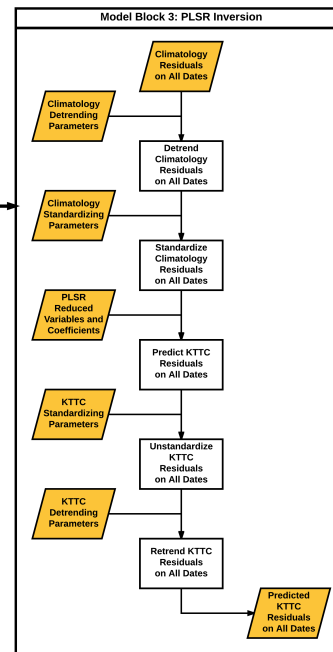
Model Block 3: PLSR Inversion

Climatology Residuals on All Dates

Climatology Detrending Parameters

Detrend Climatology Residuals on All Dates

Climatology Standardizing Parameters

Standardize Climatology Residuals on All Dates

PLSR Reduced Variables and Coefficients

Predict KTTC Residuals on All Dates

KTTC Standardizing Parameters

Unstandardize KTTC Residuals on All Dates

KTTC Detrending Parameters

Retrend KTTC Residuals on All Dates

Predicted KTTC Residuals on All Dates